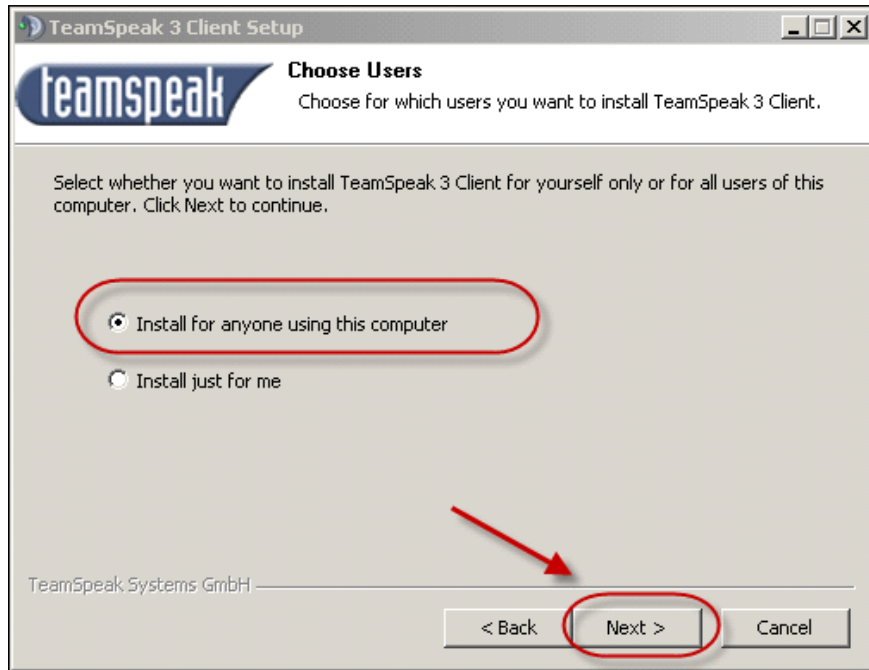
TeamSpeak 3 Client Setup

teamspeak

Choose Users

Choose for which users you want to install TeamSpeak 3 Client.

Select whether you want to install TeamSpeak 3 Client for yourself only or for all users of this computer. Click Next to continue.

Install for anyone using this computer

Install just for me

TeamSpeak Systems GmbH

< Back

Next >

Cancel